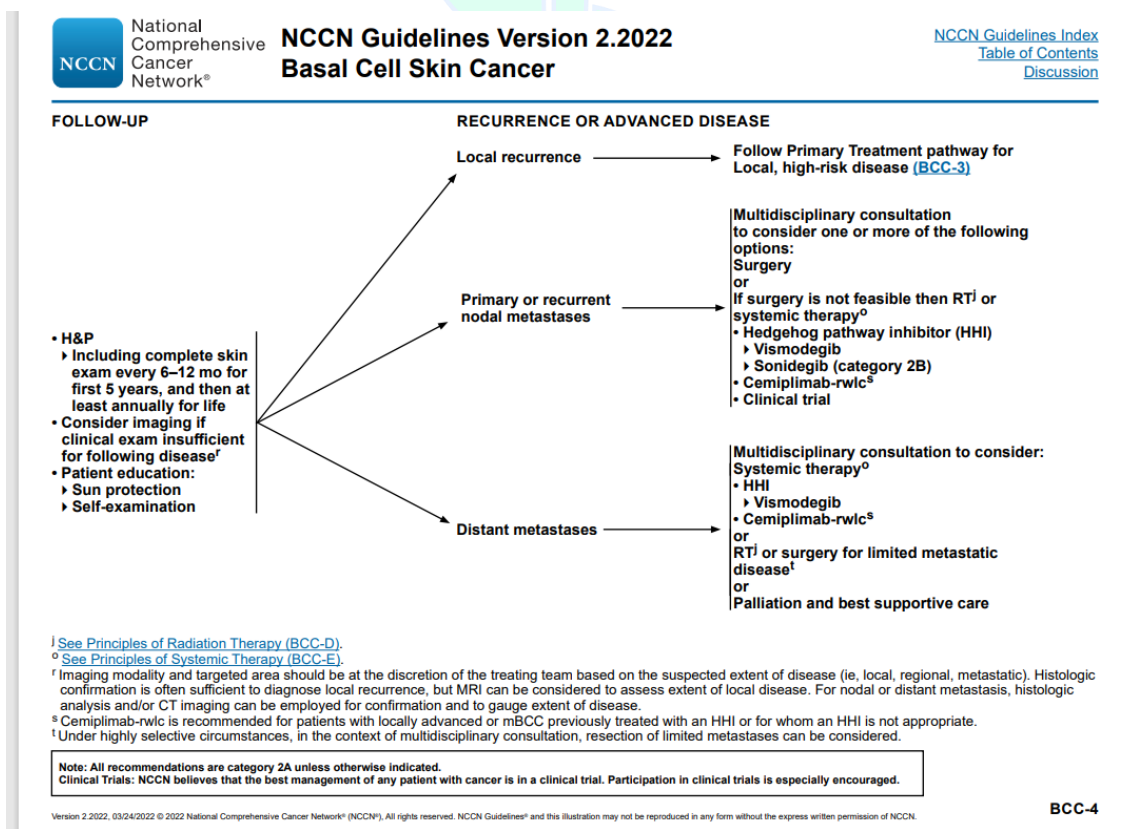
NCCN National Comprehensive Cancer Network®

NCCN Guidelines Version 2.2022
Basal Cell Skin Cancer

NCCN Guidelines Index
Table of Contents
Discussion

FOLLOW-UP

• H&P
‣ Including complete skin exam every 6–12 mo for first 5 years, and then at least annually for life
• Consider imaging if clinical exam insufficient for following disease$^{r}$
• Patient education:
‣ Sun protection
‣ Self-examination

RECURRENCE OR ADVANCED DISEASE

Local recurrence → Follow Primary Treatment pathway for Local, high-risk disease (BCC-3)

Primary or recurrent nodal metastases → Multidisciplinary consultation to consider one or more of the following options:
Surgery
or
If surgery is not feasible then RT$^{j}$ or systemic therapy$^{o}$
• Hedgehog pathway inhibitor (HHI)
‣ Vismodegib
‣ Sonidegib (category 2B)
• Cemiplimab-rwlc$^{s}$
• Clinical trial

Distant metastases → Multidisciplinary consultation to consider:
Systemic therapy$^{o}$
• HHI
‣ Vismodegib
• Cemiplimab-rwlc$^{s}$
or
RT$^{j}$ or surgery for limited metastatic disease$^{t}$
or
Palliation and best supportive care

$^{j}$ See Principles of Radiation Therapy (BCC-D).
$^{o}$ See Principles of Systemic Therapy (BCC-E).
$^{r}$ Imaging modality and targeted area should be at the discretion of the treating team based on the suspected extent of disease (ie, local, regional, metastatic). Histologic confirmation is often sufficient to diagnose local recurrence, but MRI can be considered to assess extent of local disease. For nodal or distant metastasis, histologic analysis and/or CT imaging can be employed for confirmation and to gauge extent of disease.
$^{s}$ Cemiplimab-rwlc is recommended for patients with locally advanced or mBCC previously treated with an HHI or for whom an HHI is not appropriate.
$^{t}$ Under highly selective circumstances, in the context of multidisciplinary consultation, resection of limited metastases can be considered.

Note: All recommendations are category 2A unless otherwise indicated.
Clinical Trials: NCCN believes that the best management of any patient with cancer is in a clinical trial. Participation in clinical trials is especially encouraged.

Version 2.2022, 03/24/2022 © 2022 National Comprehensive Cancer Network® (NCCN®), All rights reserved. NCCN Guidelines® and this illustration may not be reproduced in any form without the express written permission of NCCN.

BCC-4